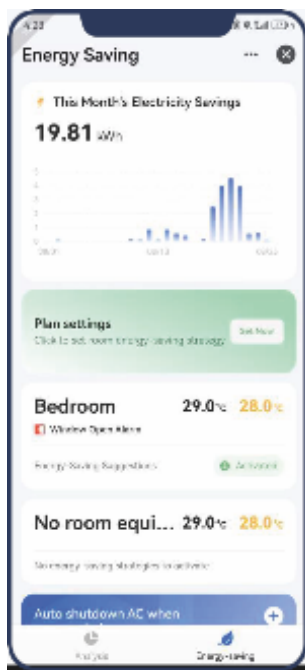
4:23

Energy Saving

This Month's Electricity Savings

19.81 kWh

Plan settings

Click to set room energy saving strategy

Set Now

Bedroom 29.0℃ 28.0℃

Window Open Alarm

Energy Saving Suggestions

Activated

No room equi... 29.0℃ 28.0℃

No energy saving strategies to activate

Auto shutdown AC when

Analysis

Energy-saving